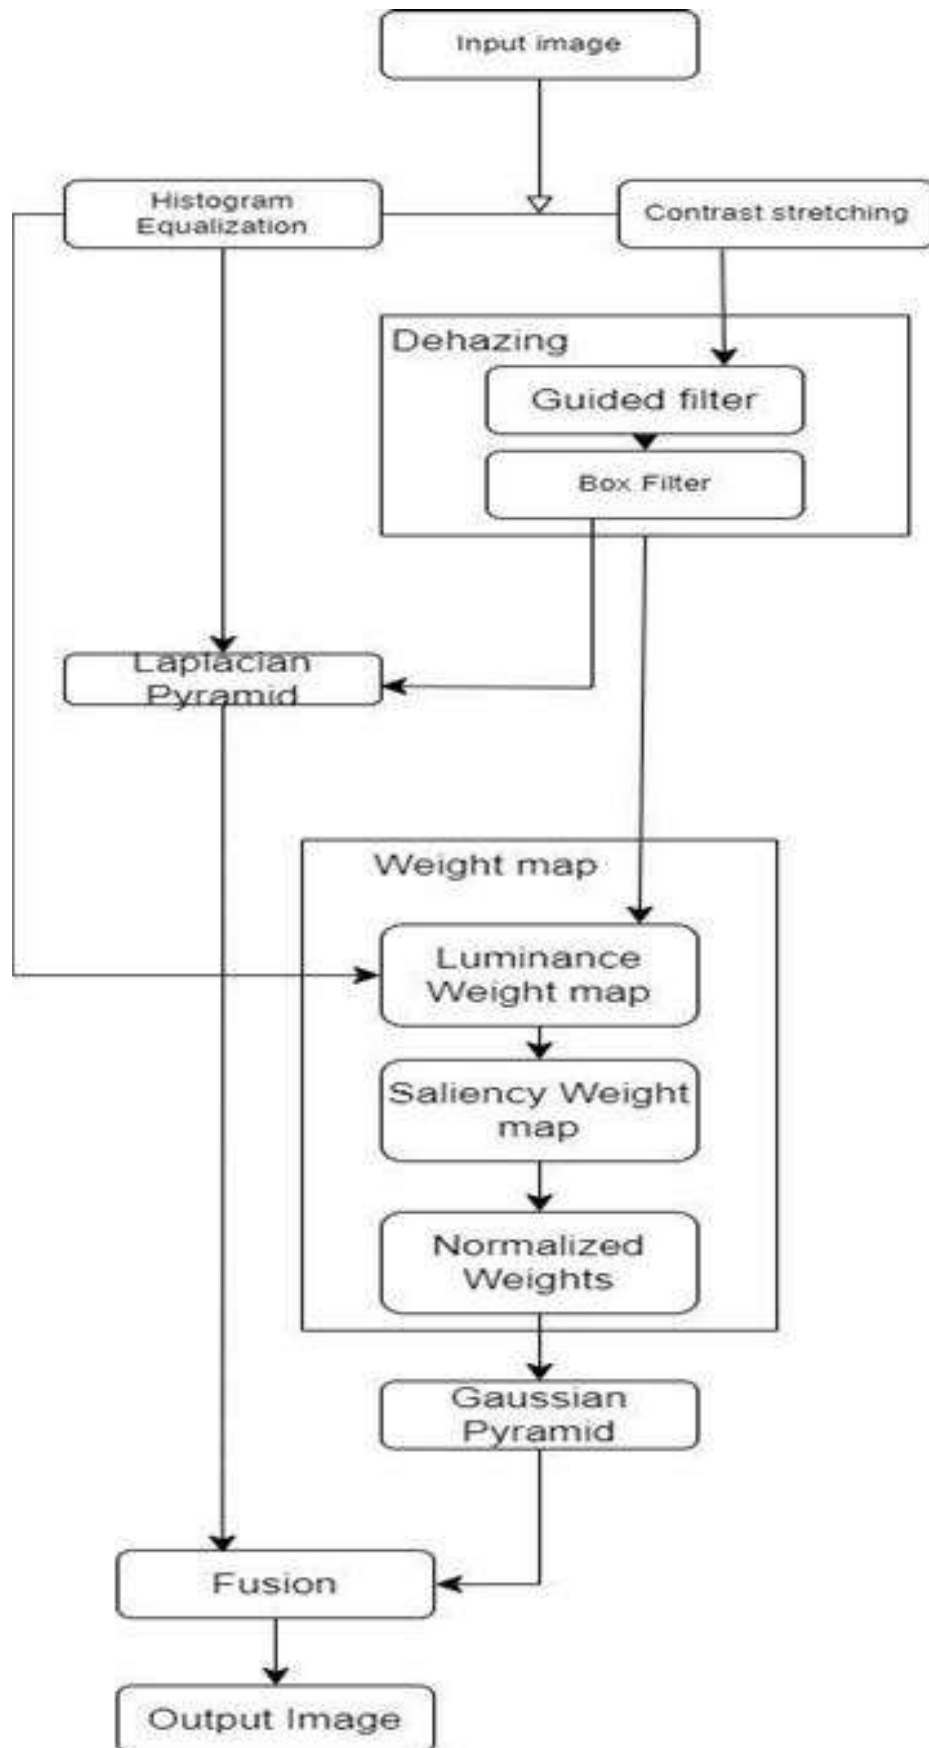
Input image

Histogram Equalization

Contrast stretching

Dehazing

Guided filter

Box Filter

Laplacian Pyramid

Weight map

Luminance Weight map

Saliency Weight map

Normalized Weights

Gaussian Pyramid

Fusion

Output Image